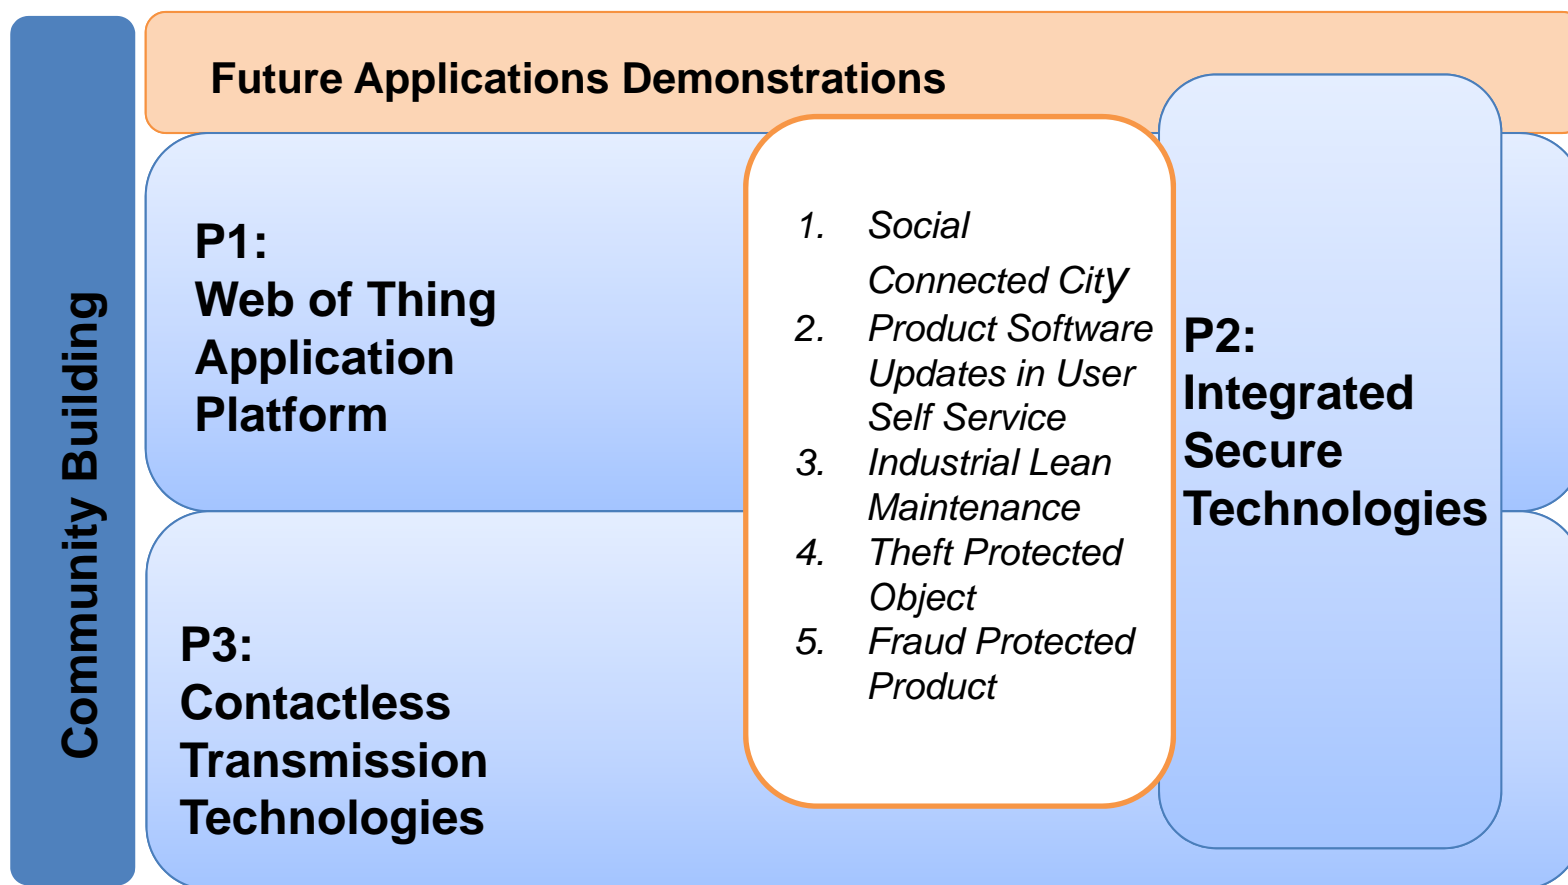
Community Building

Future Applications Demonstrations

P1:
Web of Thing
Application
Platform

1. Social
Connected City
2. Product Software Updates in User Self Service
3. Industrial Lean Maintenance
4. Theft Protected Object
5. Fraud Protected Product

P2:
Integrated
Secure
Technologies

P3:
Contactless
Transmission
Technologies